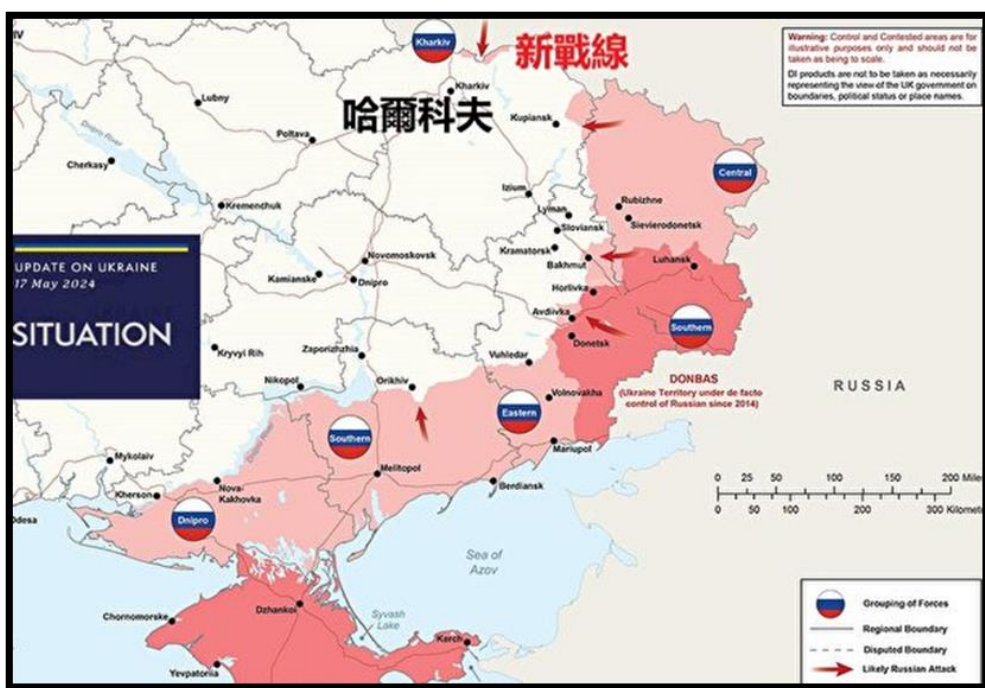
Warning: Control and Contested areas are for illustrative purposes only and should not be taken as being to scale.
DI products are not to be taken as necessarily representing the view of the UK government on boundaries, political status or place names.

Kharkiv
新戰線
哈爾科夫

UPDATE ON UKRAINE
17 May 2024

SITUATION

Lubny
Kharkiv
Kupiansk
Poltava
Cherkasy
Central
Izium
Rubizhne
Kremenchuk
Lyman
Sievierodonetsk
Sloviansk
Kramatorsk
Novomoskovsk
Bakhmut
Luhansk
Kamianske
Dnipro
Horlivka
Avdiivka
Southern
Donetsk
Kryvyi Rih
Zaporizhzhia
Vuhledar
Nikopol
Orikhiv
Volnovakha
DONBAS
(Ukraine Territory under de facto control of Russian since 2014)
RUSSIA
Eastern
Southern
Mariupol
Mykolaiv
Melitopol
Kherson
Nova Kakhovka
Berdiansk
Odesa
Dnipro
0 25 50 100 150 200 Miles
0 50 100 200 300 Kilometres
Sea of Azov
Syvash Lake
Chornomorske
Dzhankoi
Kerch
Yevpatoria

Grouping of Forces
Regional Boundary
Disputed Boundary
Likely Russian Attack